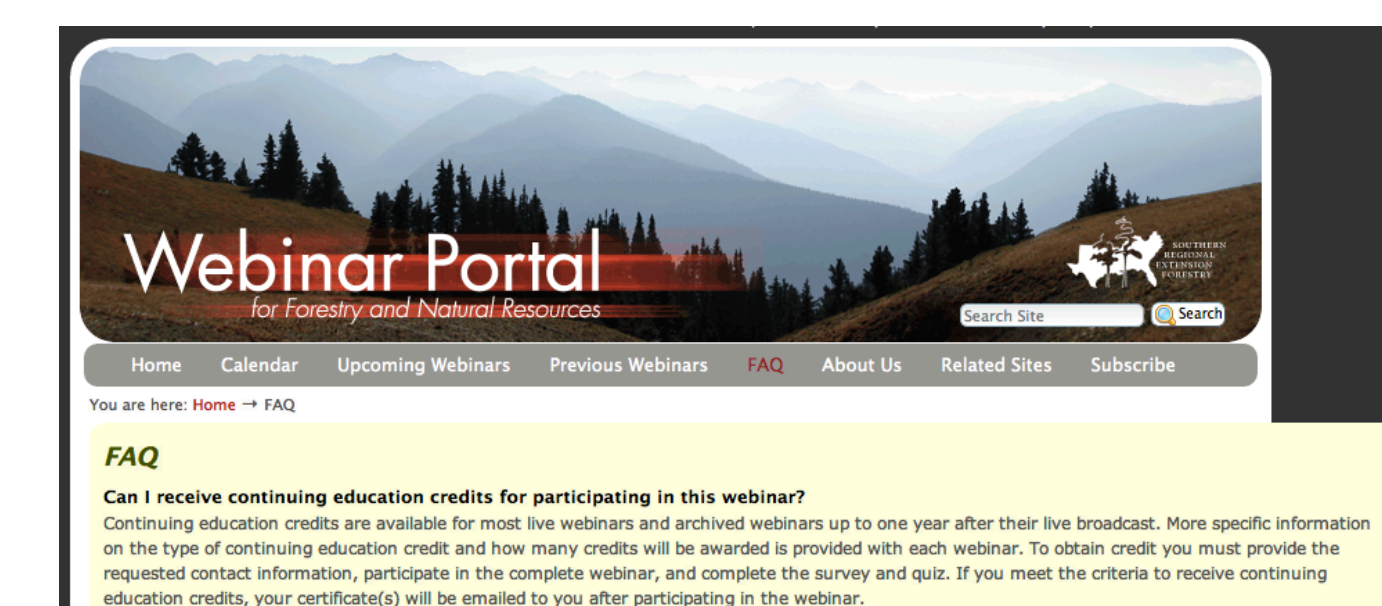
Webinar Portal
for Forestry and Natural Resources

SOUTHERN REGIONAL EXTENSION FORESTRY

Search Site
Search

Home Calendar Upcoming Webinars Previous Webinars FAQ About Us Related Sites Subscribe

You are here: Home → FAQ

FAQ

Can I receive continuing education credits for participating in this webinar?
Continuing education credits are available for most live webinars and archived webinars up to one year after their live broadcast. More specific information on the type of continuing education credit and how many credits will be awarded is provided with each webinar. To obtain credit you must provide the requested contact information, participate in the complete webinar, and complete the survey and quiz. If you meet the criteria to receive continuing education credits, your certificate(s) will be emailed to you after participating in the webinar.